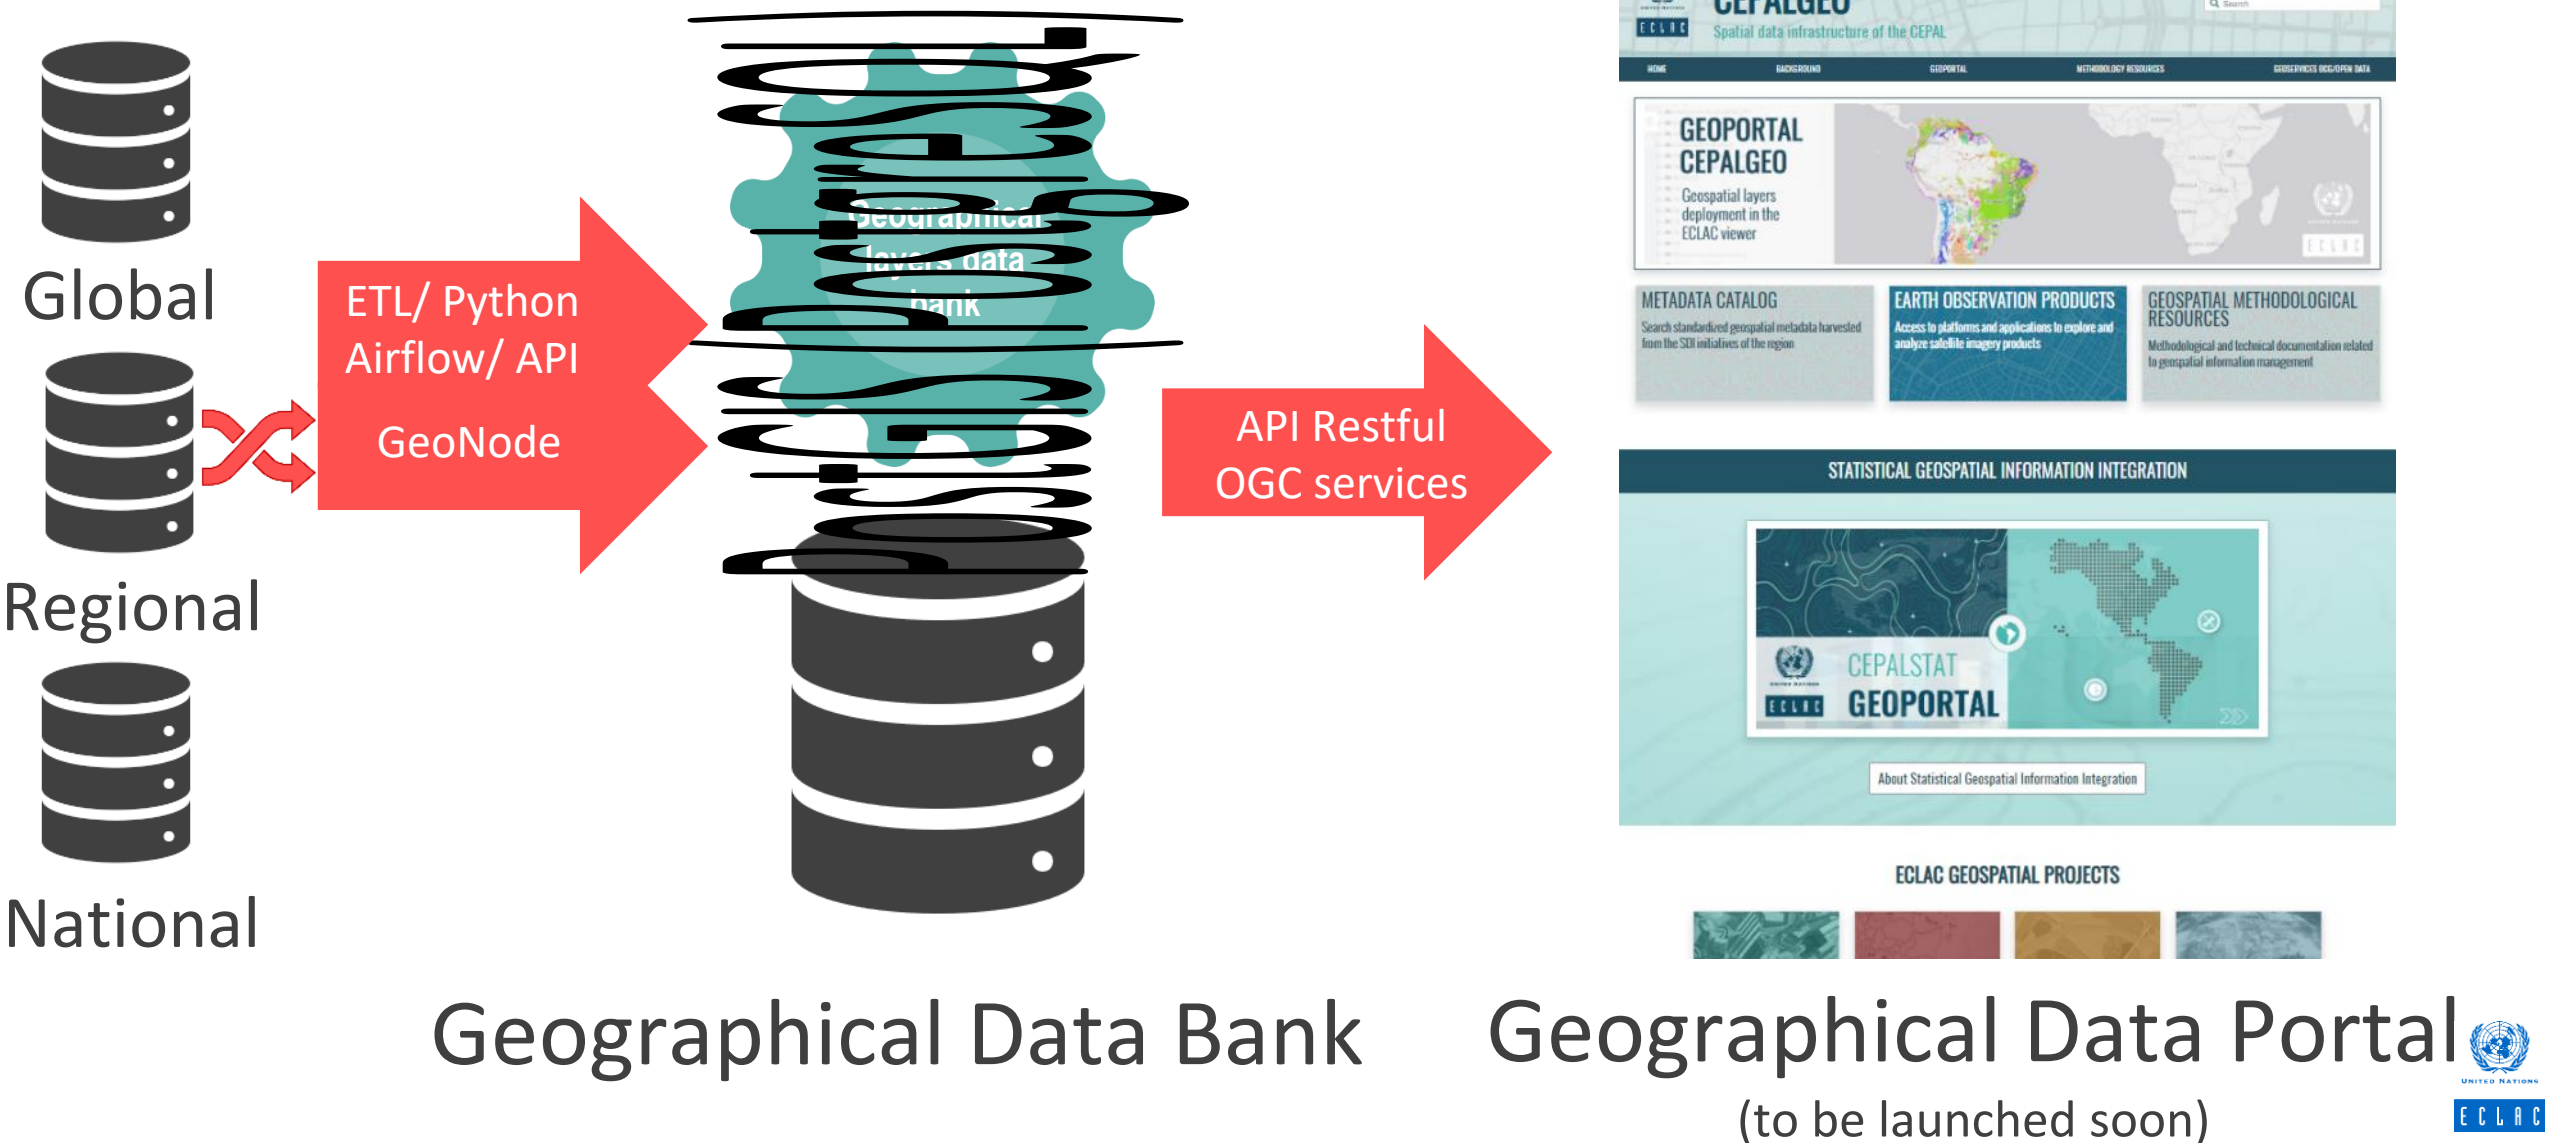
Global

Regional

National

ETL/ Python Airflow/ API

GeoNode

Geographical layers data bank

API Restful OGC services

CEPALGEO
ECLAC
Spatial data infrastructure of the CEPAL
Search

HOME BACKGROUND GEOPORTAL METHODOLOGY RESOURCES GEOSERVICES OGC/OPEN DATA

GEOPORTAL CEPALGEO
Geospatial layers deployment in the ECLAC viewer

ECLAC

METADATA CATALOG
Search standardized geospatial metadata harvested from the SDI initiatives of the region

EARTH OBSERVATION PRODUCTS
Access to platforms and applications to explore and analyze satellite imagery products

GEOSPATIAL METHODOLOGICAL RESOURCES
Methodological and technical documentation related to geospatial information management

STATISTICAL GEOSPATIAL INFORMATION INTEGRATION

ECLAC
CEPALSTAT
GEOPORTAL

About Statistical Geospatial Information Integration

ECLAC GEOSPATIAL PROJECTS

Geographical Data Bank

Geographical Data Portal
(to be launched soon)

UNITED NATIONS
ECLAC